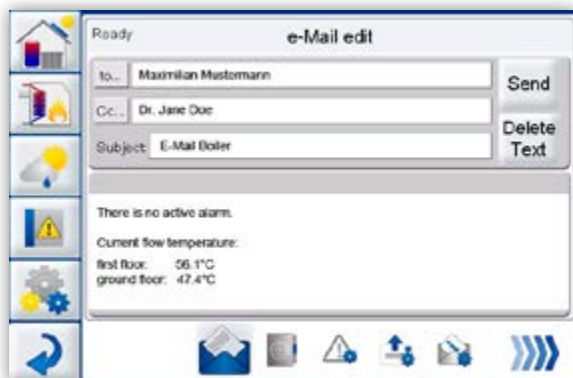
Ready

e-Mail edit

to... Maximilian Mustermann

Cc... Dr. Jane Doe

Subject E-Mail Boiler

Send

Delete Text

There is no active alarm.

Current flow temperature:

first floor: 56.1°C
ground floor: 47.4°C